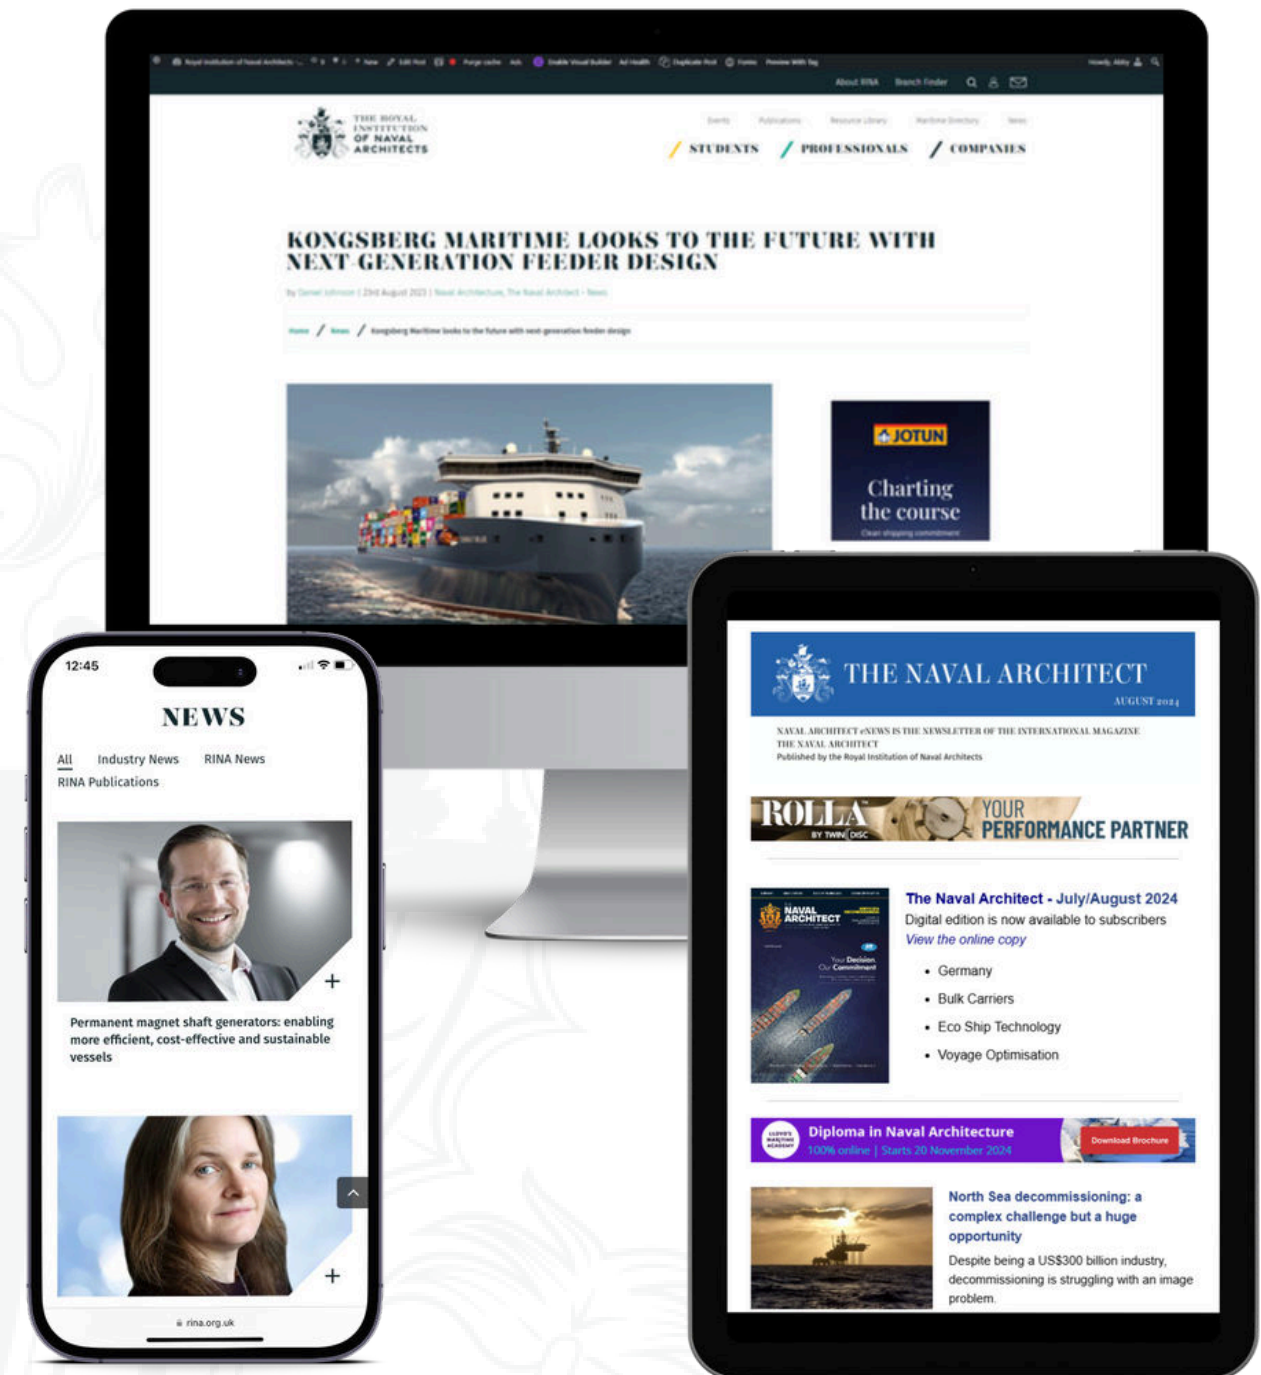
Royal Institution of Naval Architects   New   Edit Post   Purge cache   Enable Visual Builder   Duplicate Post   Preview With Tag   Howdy, Abby

About RINA   Branch Finder

THE ROYAL INSTITUTION OF NAVAL ARCHITECTS

Events   Publications   Resource Library   Maritime Directory   News

/ STUDENTS   / PROFESSIONALS   / COMPANIES

KONGSBERG MARITIME LOOKS TO THE FUTURE WITH NEXT-GENERATION FEEDER DESIGN

by Daniel Johnson | 23rd August 2023 | Naval Architecture, The Naval Architect - News

Home / News / Kongsberg Maritime looks to the future with next-generation feeder design

JOTUN
Charting the course
Clean shipping commitment

12:45

NEWS

All   Industry News   RINA News
RINA Publications

Permanent magnet shaft generators: enabling more efficient, cost-effective and sustainable vessels

rina.org.uk

THE NAVAL ARCHITECT
AUGUST 2024

NAVAL ARCHITECT eNEWS IS THE NEWSLETTER OF THE INTERNATIONAL MAGAZINE THE NAVAL ARCHITECT
Published by the Royal Institution of Naval Architects

ROLLA BY TWIN DISC   YOUR PERFORMANCE PARTNER

The Naval Architect - July/August 2024
Digital edition is now available to subscribers
View the online copy

• Germany
• Bulk Carriers
• Eco Ship Technology
• Voyage Optimisation

Diploma in Naval Architecture
100% online | Starts 20 November 2024
Download Brochure

North Sea decommissioning: a complex challenge but a huge opportunity
Despite being a US$300 billion industry, decommissioning is struggling with an image problem.